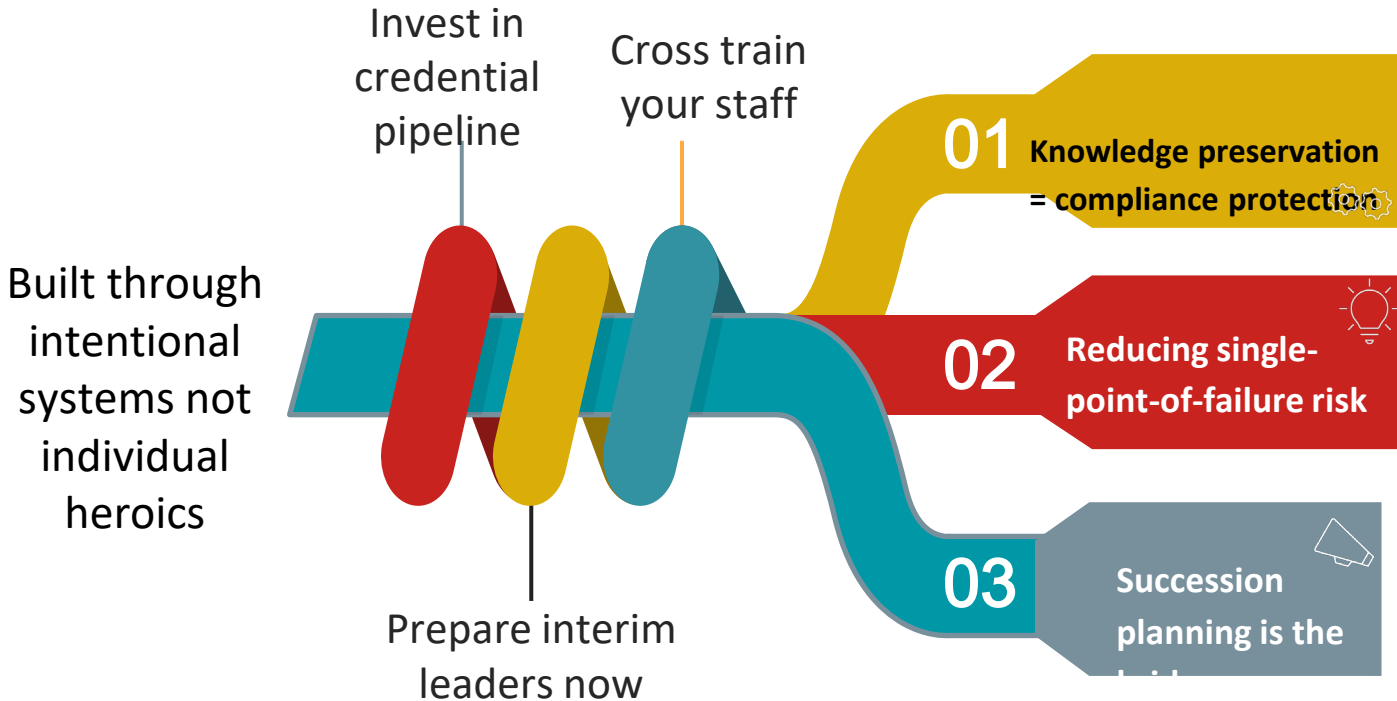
Invest in credential pipeline

Cross train your staff

Built through intentional systems not individual heroics

01 Knowledge preservation = compliance protection

02 Reducing single-point-of-failure risk

03 Succession planning is the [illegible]

Prepare interim leaders now